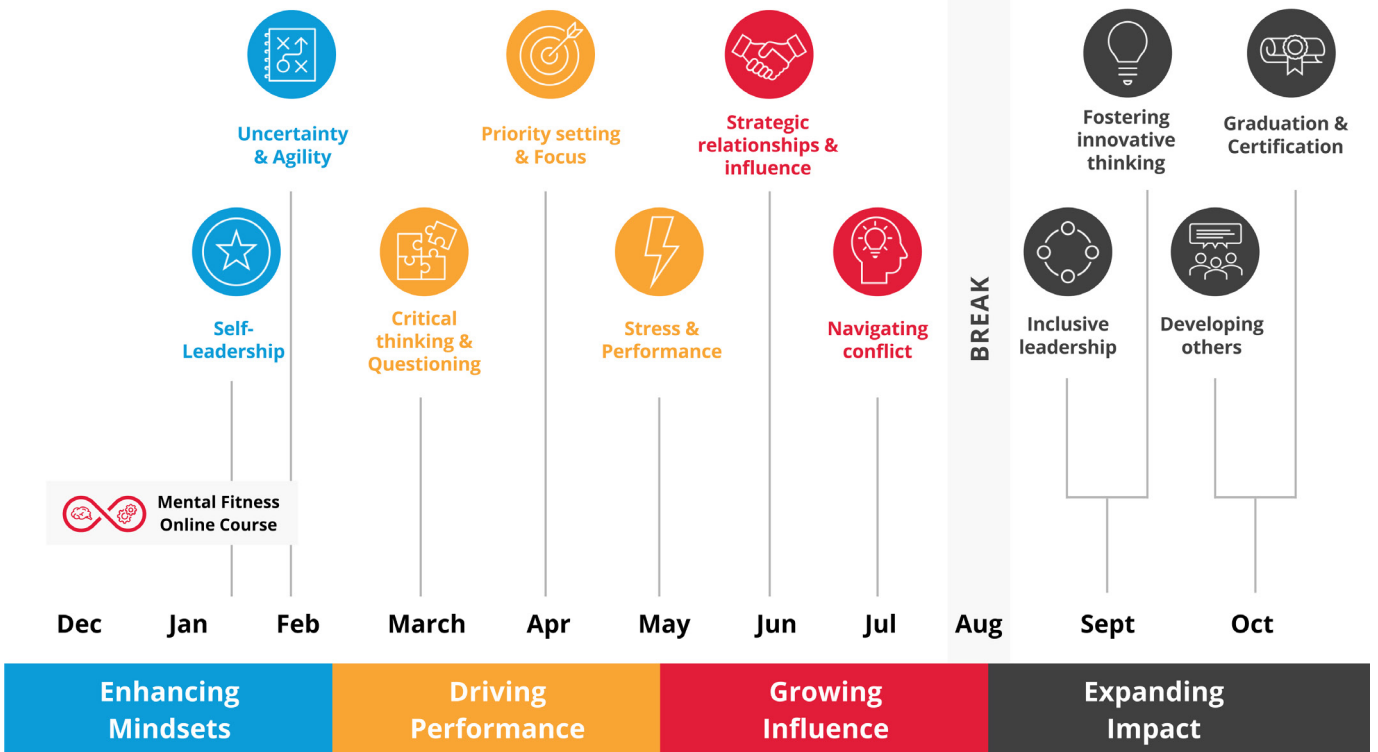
Uncertainty & Agility

Priority setting & Focus

Strategic relationships & influence

Fostering innovative thinking

Graduation & Certification

Self-Leadership

Critical thinking & Questioning

Stress & Performance

Navigating conflict

BREAK

Inclusive leadership

Developing others

Mental Fitness Online Course

Dec
Jan
Feb
March
Apr
May
Jun
Jul
Aug
Sept
Oct

Enhancing Mindsets

Driving Performance

Growing Influence

Expanding Impact